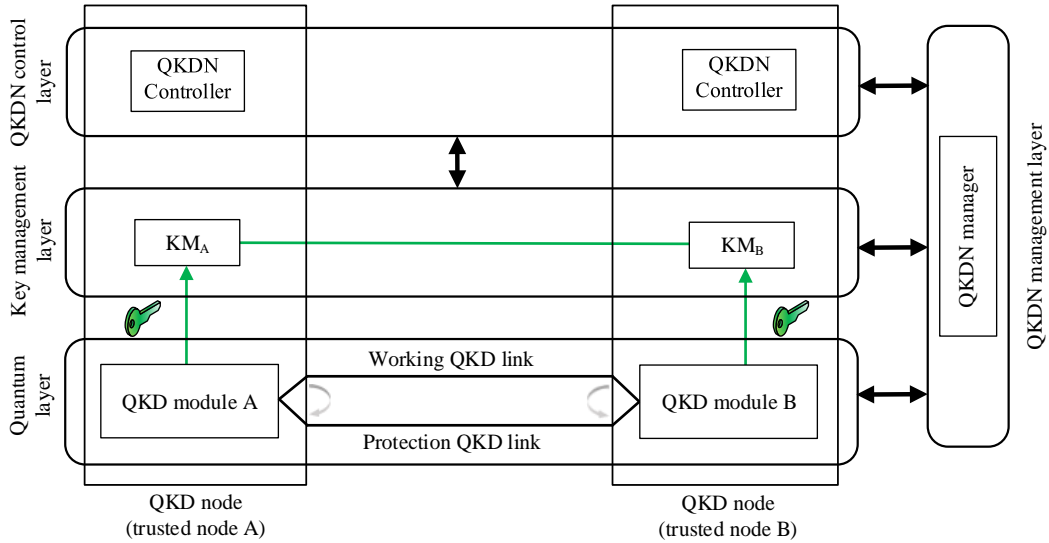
QKDN control layer

QKDN Controller

QKDN Controller

QKDN management layer

QKDN manager

Key management layer

$KM_A$

$KM_B$

Quantum layer

Working QKD link

QKD module A

QKD module B

Protection QKD link

QKD node (trusted node A)

QKD node (trusted node B)